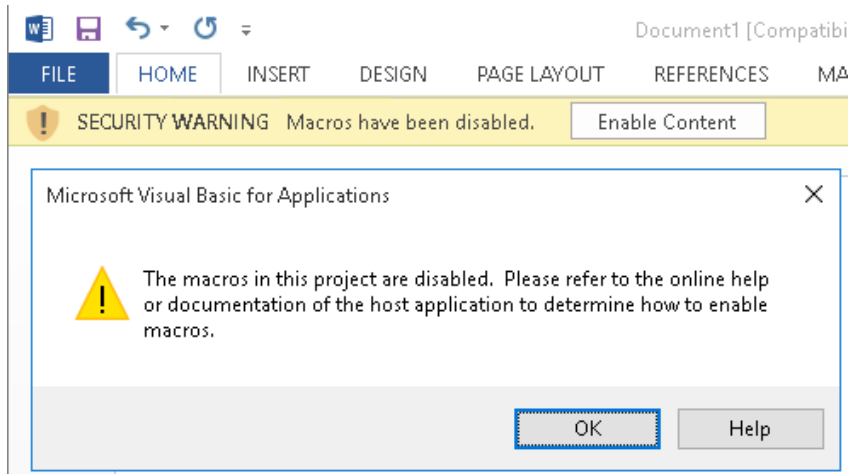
Document1 [Compatibi

FILE HOME INSERT DESIGN PAGE LAYOUT REFERENCES MA

SECURITY WARNING Macros have been disabled. Enable Content

Microsoft Visual Basic for Applications

The macros in this project are disabled. Please refer to the online help or documentation of the host application to determine how to enable macros.

OK Help